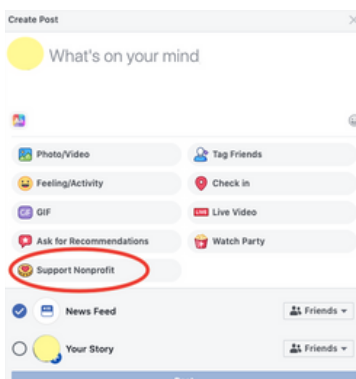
Create Post

What's on your mind

Photo/Video

Tag Friends

Feeling/Activity

Check in

GIF

Live Video

Ask for Recommendations

Watch Party

Support Nonprofit

News Feed

Friends

Your Story

Friends